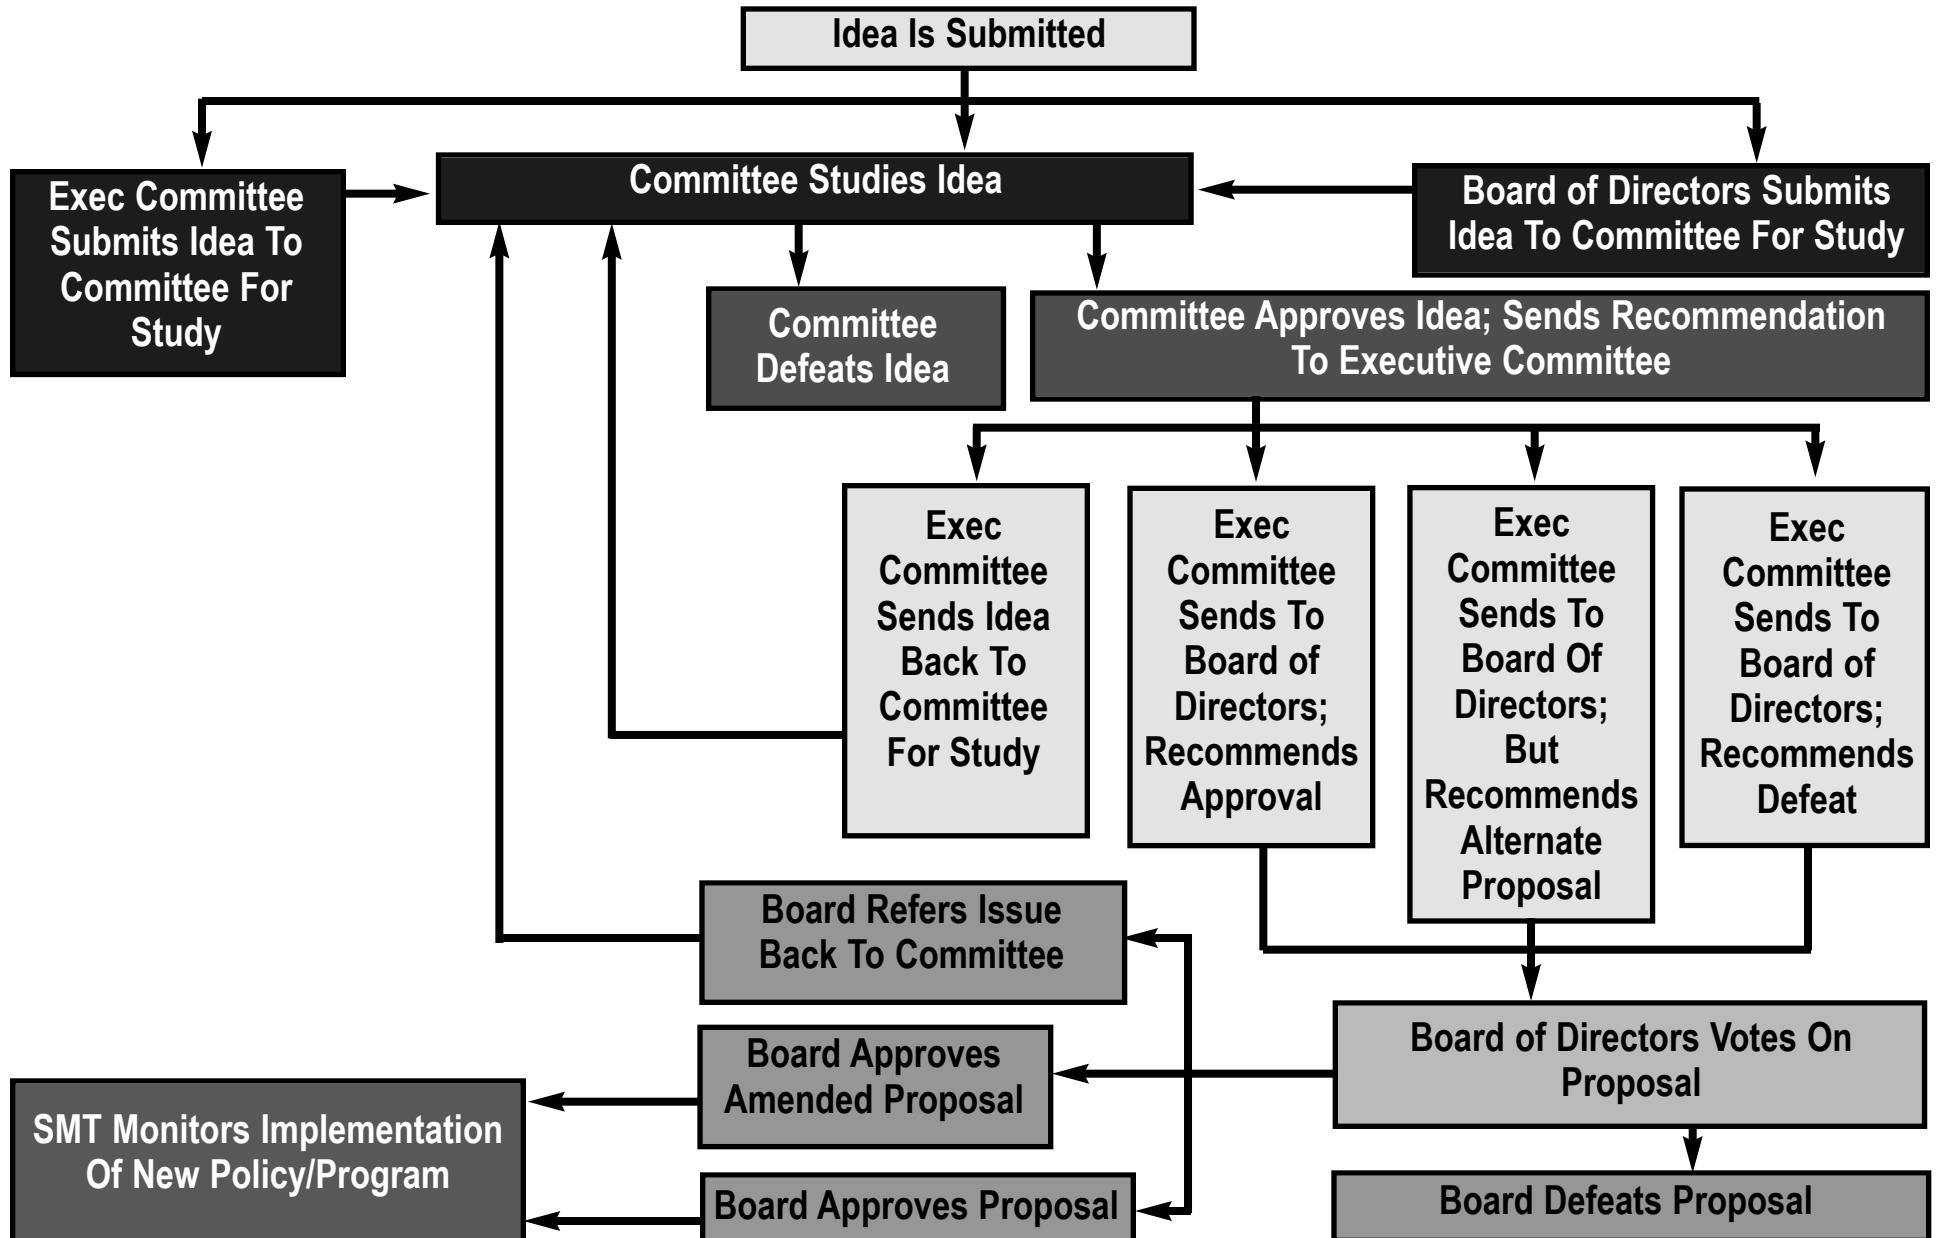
Idea Is Submitted

Exec Committee Submits Idea To Committee For Study

Committee Studies Idea

Board of Directors Submits Idea To Committee For Study

Committee Defeats Idea

Committee Approves Idea; Sends Recommendation To Executive Committee

Exec Committee Sends Idea Back To Committee For Study

Exec Committee Sends To Board of Directors; Recommends Approval

Exec Committee Sends To Board Of Directors; But Recommends Alternate Proposal

Exec Committee Sends To Board of Directors; Recommends Defeat

Board Refers Issue Back To Committee

Board Approves Amended Proposal

Board of Directors Votes On Proposal

SMT Monitors Implementation Of New Policy/Program

Board Approves Proposal

Board Defeats Proposal